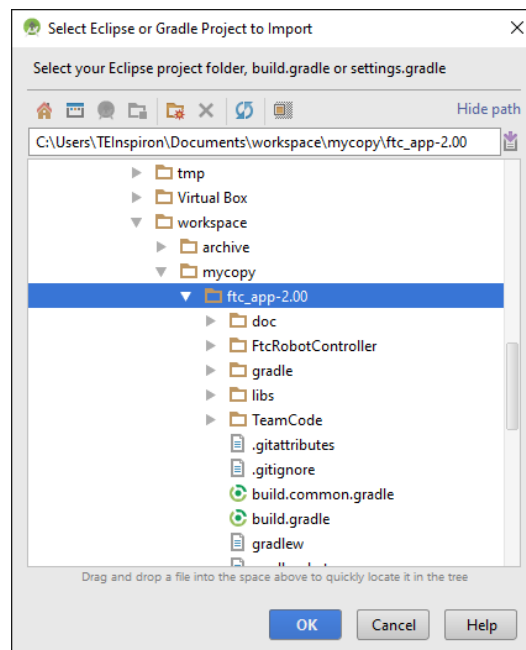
Select Eclipse or Gradle Project to Import

Select your Eclipse project folder, build.gradle or settings.gradle

Hide path

C:\Users\TEInspiron\Documents\workspace\mycopy\ftc_app-2.00

tmp
Virtual Box
workspace
archive
mycopy
ftc_app-2.00
doc
FtcRobotController
gradle
libs
TeamCode
.gitattributes
.gitignore
build.common.gradle
build.gradle
gradlew
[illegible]

Drag and drop a file into the space above to quickly locate it in the tree

OK
Cancel
Help